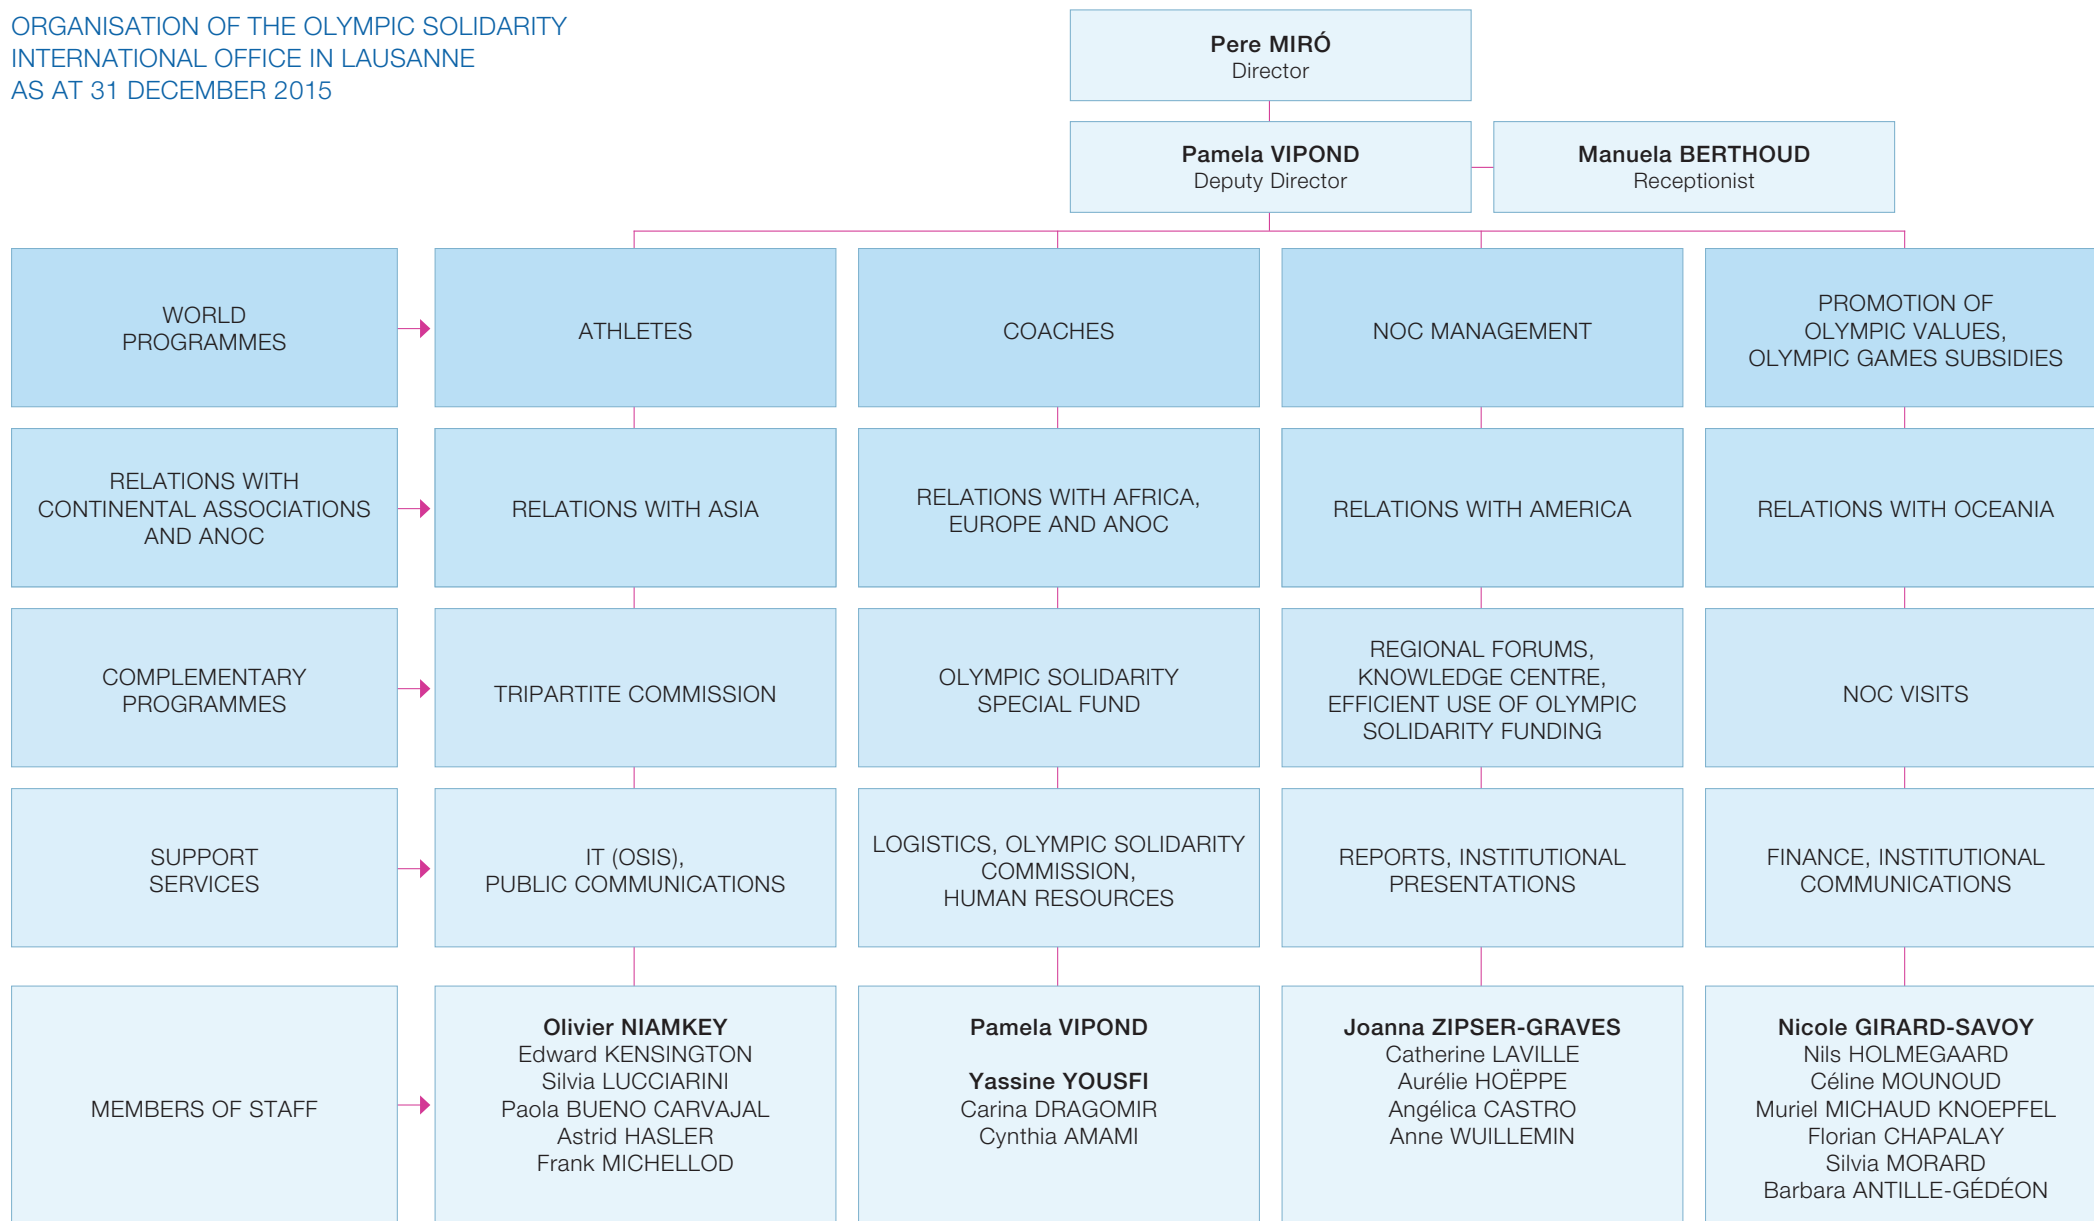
ORGANISATION OF THE OLYMPIC SOLIDARITY INTERNATIONAL OFFICE IN LAUSANNE AS AT 31 DECEMBER 2015

Pere MIRÓ
Director

Pamela VIPOND
Deputy Director

Manuela BERTHOUD
Receptionist

| | | | | |
|---|---|---|---|---|
| WORLD PROGRAMMES | ATHLETES | COACHES | NOC MANAGEMENT | PROMOTION OF OLYMPIC VALUES, OLYMPIC GAMES SUBSIDIES |
| RELATIONS WITH CONTINENTAL ASSOCIATIONS AND ANOC | RELATIONS WITH ASIA | RELATIONS WITH AFRICA, EUROPE AND ANOC | RELATIONS WITH AMERICA | RELATIONS WITH OCEANIA |
| COMPLEMENTARY PROGRAMMES | TRIPARTITE COMMISSION | OLYMPIC SOLIDARITY SPECIAL FUND | REGIONAL FORUMS, KNOWLEDGE CENTRE, EFFICIENT USE OF OLYMPIC SOLIDARITY FUNDING | NOC VISITS |
| SUPPORT SERVICES | IT (OSIS), PUBLIC COMMUNICATIONS | LOGISTICS, OLYMPIC SOLIDARITY COMMISSION, HUMAN RESOURCES | REPORTS, INSTITUTIONAL PRESENTATIONS | FINANCE, INSTITUTIONAL COMMUNICATIONS |
| MEMBERS OF STAFF | **Olivier NIAMKEY** Edward KENSINGTON Silvia LUCCIARINI Paola BUENO CARVAJAL Astrid HASLER Frank MICHELLOD | **Pamela VIPOND** **Yassine YOUSFI** Carina DRAGOMIR Cynthia AMAMI | **Joanna ZIPSER-GRAVES** Catherine LAVILLE Aurélie HOËPPE Angélica CASTRO Anne WUILLEMIN | **Nicole GIRARD-SAVOY** Nils HOLMEGAARD Céline MOUNOUD Muriel MICHAUD KNOEPFEL Florian CHAPALAY Silvia MORARD Barbara ANTILLE-GÉDÉON |